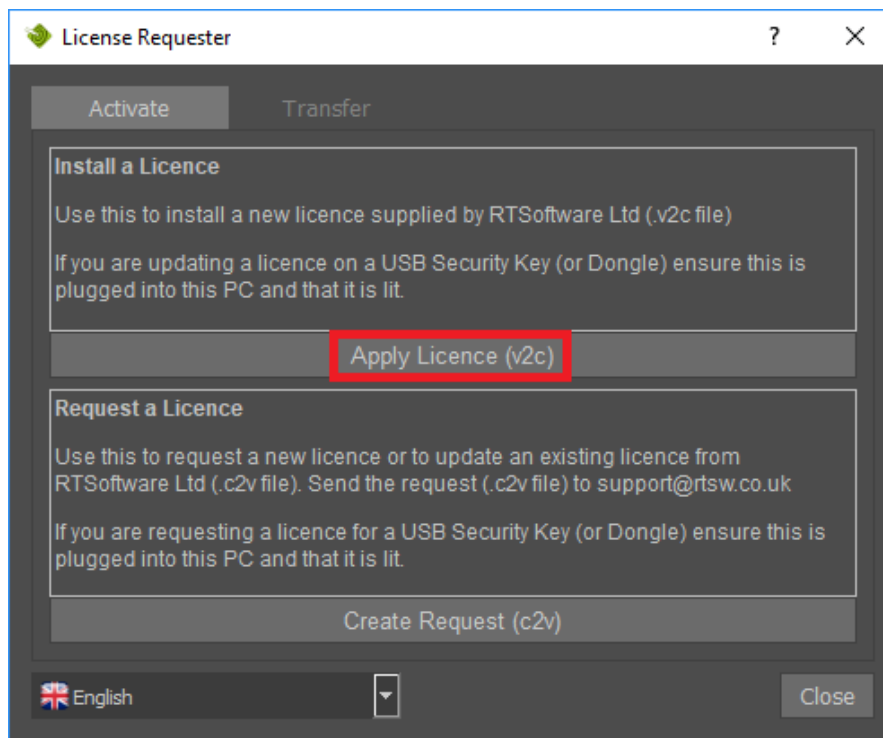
License Requester

?

X

Activate

Transfer

Install a Licence

Use this to install a new licence supplied by RTSoftware Ltd (.v2c file)

If you are updating a licence on a USB Security Key (or Dongle) ensure this is plugged into this PC and that it is lit.

Apply Licence (v2c)

Request a Licence

Use this to request a new licence or to update an existing licence from RTSoftware Ltd (.c2v file). Send the request (.c2v file) to support@rtsw.co.uk

If you are requesting a licence for a USB Security Key (or Dongle) ensure this is plugged into this PC and that it is lit.

Create Request (c2v)

English

Close